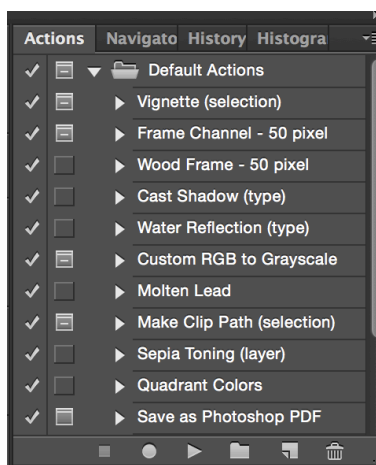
Actions Navigato History Histogra

Default Actions
Vignette (selection)
Frame Channel - 50 pixel
Wood Frame - 50 pixel
Cast Shadow (type)
Water Reflection (type)
Custom RGB to Grayscale
Molten Lead
Make Clip Path (selection)
Sepia Toning (layer)
Quadrant Colors
Save as Photoshop PDF